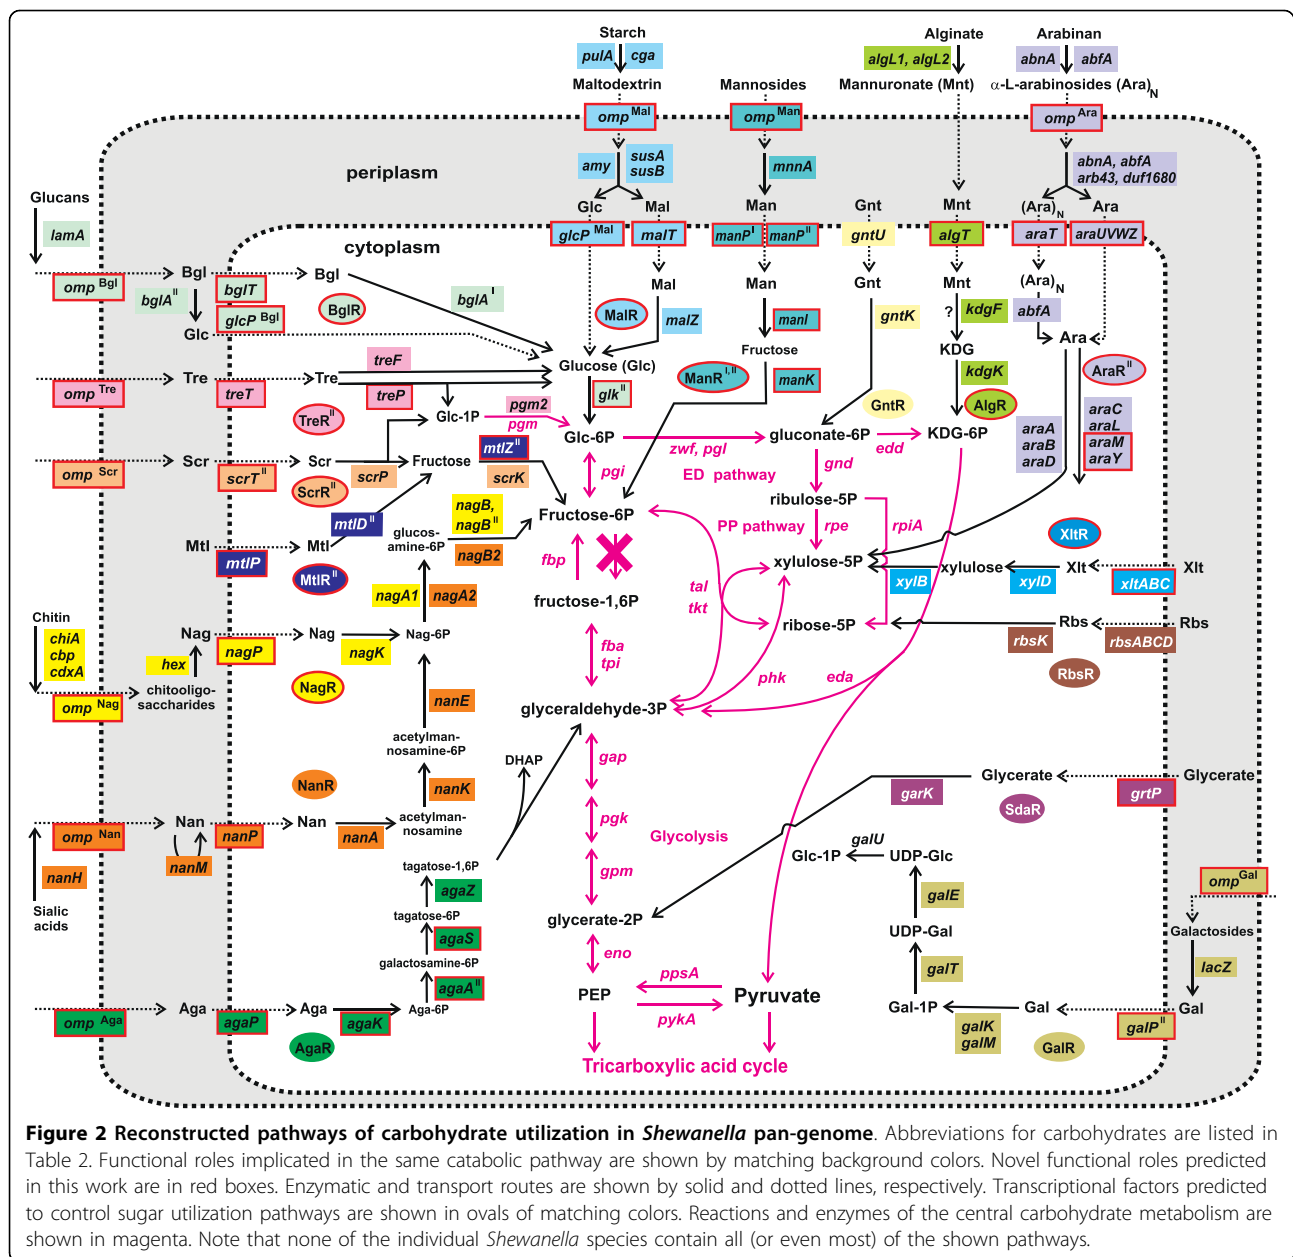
Starch
pulA cga
Maltodextrin
omp$^{Mal}$
amy
susA susB
Glc Mal
glcP$^{Mal}$ malT
Mal
MalR
malZ
Glucose (Glc)
glk$^{II}$
Glc-6P

Mannosides
omp$^{Man}$
mnnA
Man
manP$^{I}$ manP$^{II}$
Man
manI
Fructose
ManR$^{I,II}$
manK

Alginate
algL1, algL2
Mannuronate (Mnt)
Mnt
algT
Mnt
? kdgF
KDG
kdgK
AlgR
KDG-6P

Arabinan
abnA abfA
α-L-arabinosides (Ara)$_N$
omp$^{Ara}$
abnA, abfA arb43, duf1680
(Ara)$_N$ Ara
araT araUVWZ
(Ara)$_N$
abfA
Ara
AraR$^{II}$
araC araL araM araY
araA araB araD

periplasm
cytoplasm

Glucans
lamA
omp$^{Bgl}$
Bgl
bglT
bglA$^{II}$
Glc
glcP$^{Bgl}$
Bgl
BglR
bglA$^{I}$

omp$^{Tre}$
Tre
treT
Tre
treF
treP
TreR$^{II}$
Glc-1P
pgm2
pgm

omp$^{Scr}$
Scr
scrT$^{II}$
Scr
scrP
Fructose
ScrR$^{II}$
mtlZ$^{II}$
scrK

Mtl
mtlP
Mtl
mtlD$^{II}$
MtlR$^{II}$
glucos-amine-6P
nagB, nagB$^{II}$
nagB2
nagA1 nagA2

Chitin
chiA cbp cdxA
hex
Nag
nagP
Nag
nagK
Nag-6P
omp$^{Nag}$
chitooligo-saccharides
NagR

nanE
acetylman-nosamine-6P
NanR
nanK
omp$^{Nan}$
Nan
nanP
Nan
nanA
acetylman-nosamine
nanM
nanH
Sialic acids
DHAP

tagatose-1,6P
agaZ
tagatose-6P
agaS
galactosamine-6P
agaA$^{II}$
omp$^{Aga}$
Aga
agaP
Aga
agaK
Aga-6P
AgaR

Gnt
gntU
Gnt
gntK
GntR
zwf, pgl
gluconate-6P
edd
ED pathway
gnd
ribulose-5P
PP pathway
rpe
rpiA
pgi
Fructose-6P
fbp
fructose-1,6P
tal
tkt
xylulose-5P
ribose-5P
XltR
xylB
xylulose
xylD
Xlt
xltABC
Xlt
Rbs
rbsK
rbsABCD
Rbs
RbsR
fba
tpi
phk
eda
glyceraldehyde-3P
gap
pgk
Glycolysis
gpm
glycerate-2P
eno
PEP
ppsA
pykA
Pyruvate
Tricarboxylic acid cycle

Glycerate
grtP
Glycerate
garK
SdaR
galU
Glc-1P
UDP-Glc
galE
UDP-Gal
galT
Gal-1P
Gal
galK galM
GalR
omp$^{Gal}$
Galactosides
lacZ
Gal
galP$^{II}$

Figure 2 Reconstructed pathways of carbohydrate utilization in Shewanella pan-genome. Abbreviations for carbohydrates are listed in Table 2. Functional roles implicated in the same catabolic pathway are shown by matching background colors. Novel functional roles predicted in this work are in red boxes. Enzymatic and transport routes are shown by solid and dotted lines, respectively. Transcriptional factors predicted to control sugar utilization pathways are shown in ovals of matching colors. Reactions and enzymes of the central carbohydrate metabolism are shown in magenta. Note that none of the individual Shewanella species contain all (or even most) of the shown pathways.